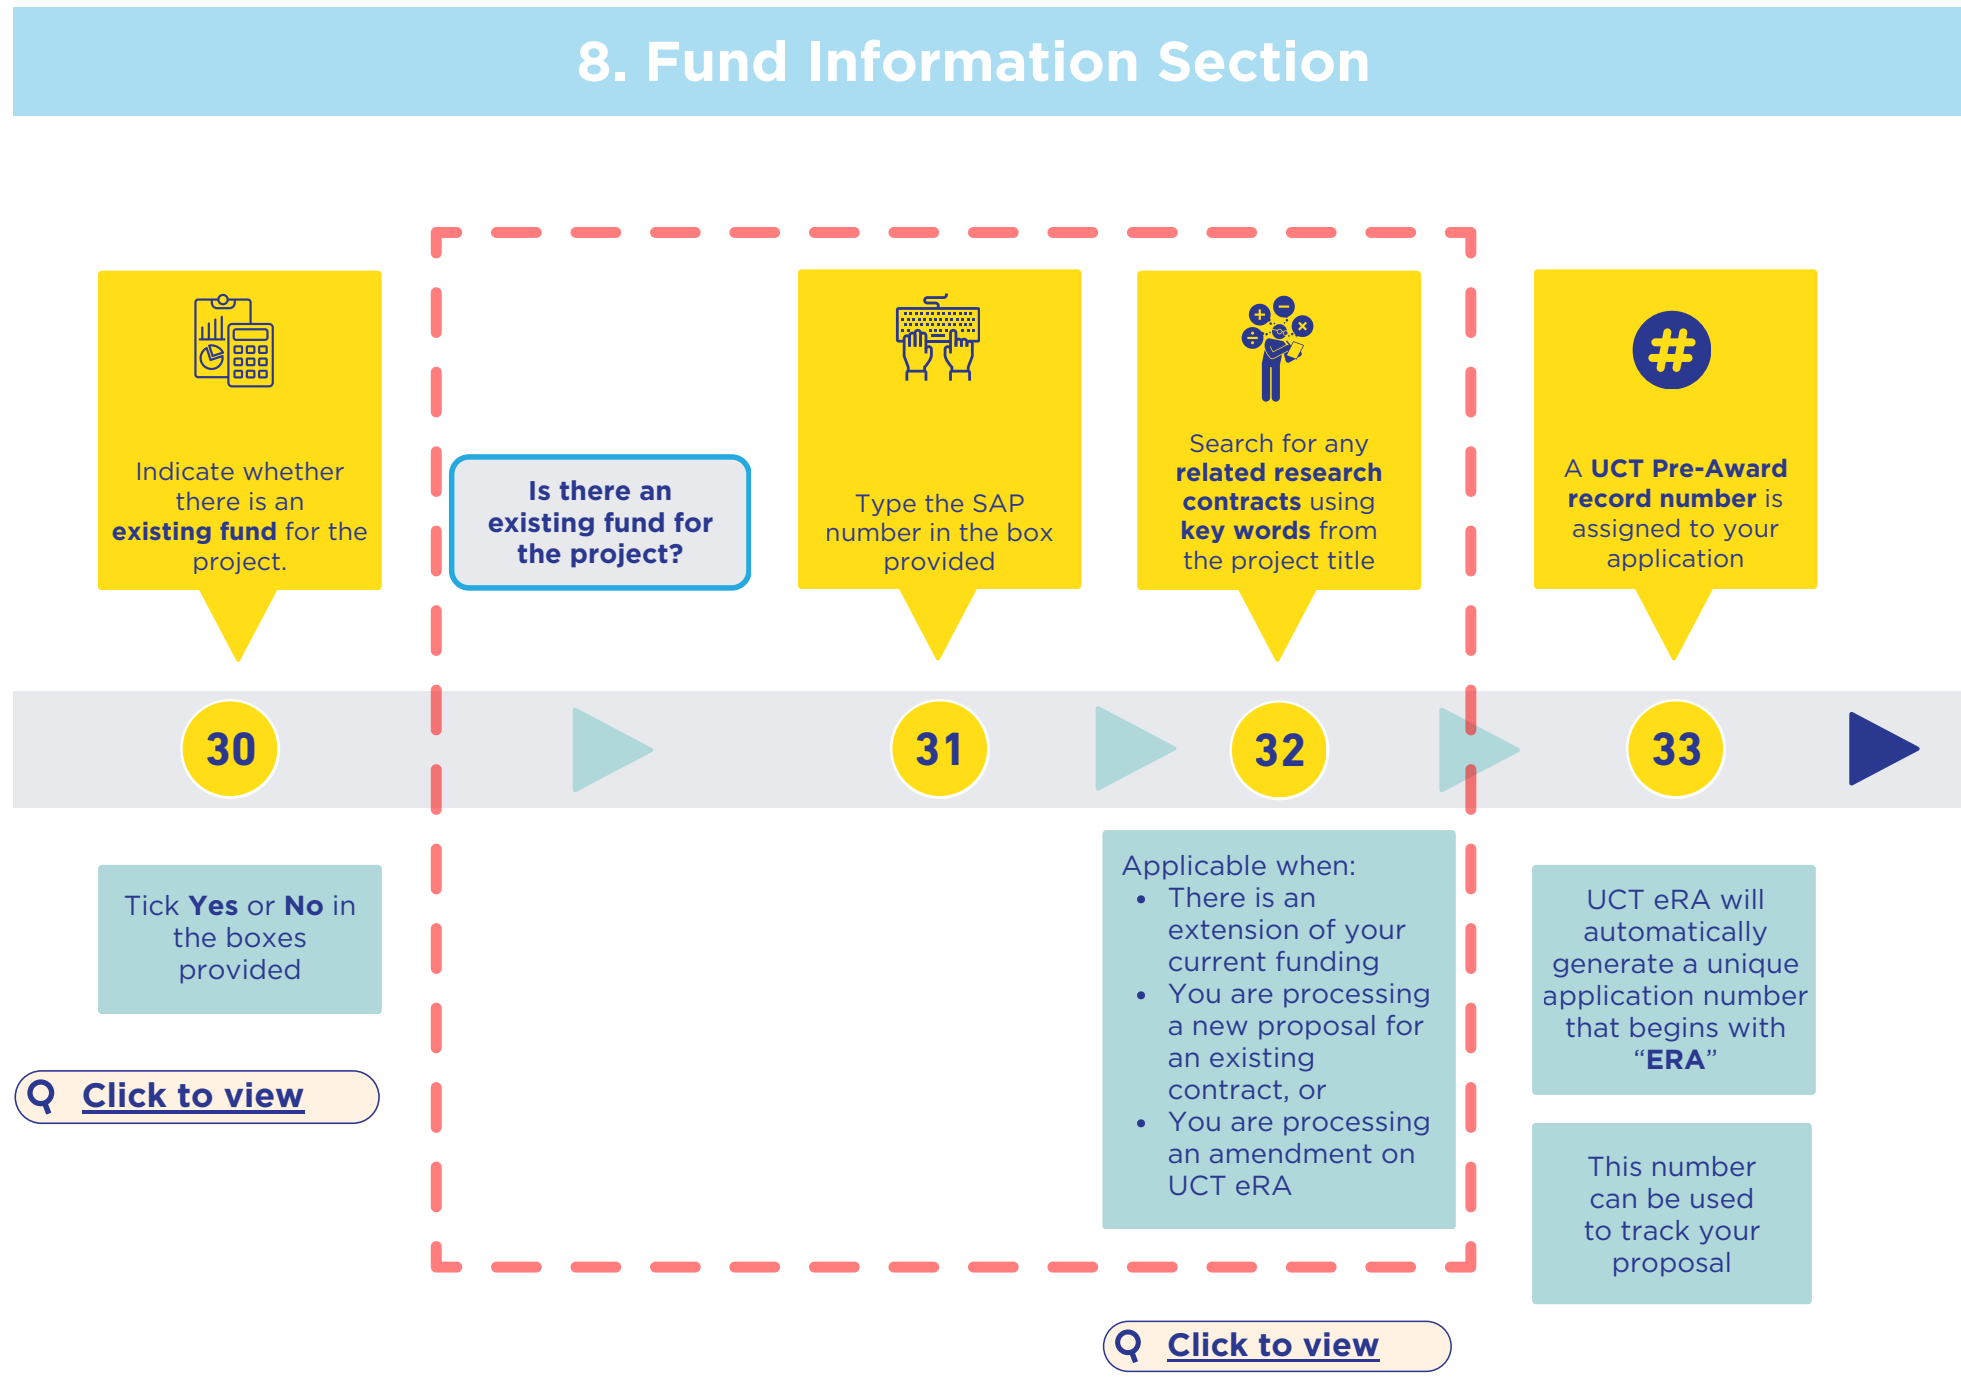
8. Fund Information Section

Indicate whether there is an **existing fund** for the project.

Is there an existing fund for the project?

Type the SAP number in the box provided

Search for any **related research contracts** using **key words** from the project title

A **UCT Pre-Award record number** is assigned to your application

30

31

32

33

Tick **Yes** or **No** in the boxes provided

Click to view

Applicable when:
- There is an extension of your current funding
- You are processing a new proposal for an existing contract, or
- You are processing an amendment on UCT eRA

Click to view

UCT eRA will automatically generate a unique application number that begins with "**ERA**"

This number can be used to track your proposal